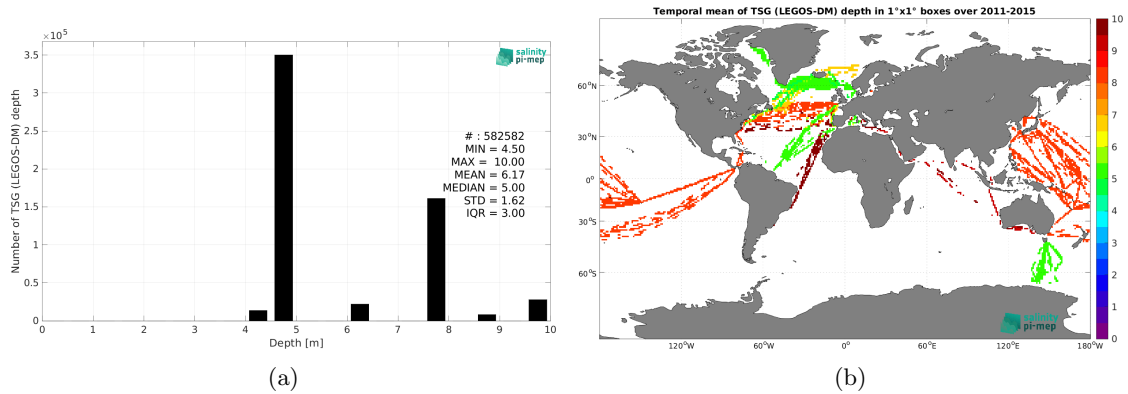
$\times 10^5$

salinity pi-mep

Number of TSG (LEGOS-DM) depth

3.5
3
2.5
2
1.5
1
0.5
0

# : 582582
MIN = 4.50
MAX = 10.00
MEAN = 6.17
MEDIAN = 5.00
STD = 1.62
IQR = 3.00

0 1 2 3 4 5 6 7 8 9 10
Depth [m]

(a)

Temporal mean of TSG (LEGOS-DM) depth in 1°x1° boxes over 2011-2015

60°N
30°N
0°
30°S
60°S

120°W 60°W 0° 60°E 120°E 180°W

10
9
8
7
6
5
4
3
2
1
0

salinity pi-mep

(b)